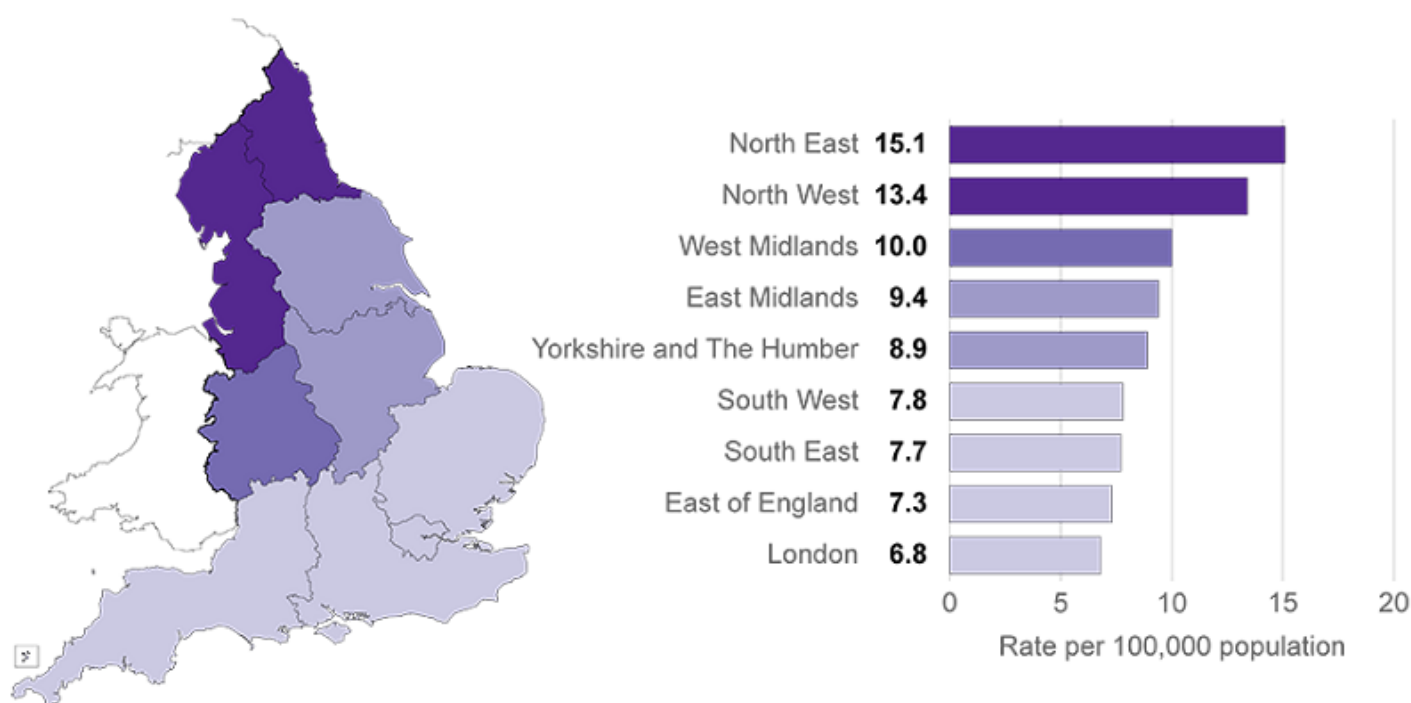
| Region | Rate |
|---|---|
| North East | 15.1 |
| North West | 13.4 |
| West Midlands | 10.0 |
| East Midlands | 9.4 |
| Yorkshire and The Humber | 8.9 |
| South West | 7.8 |
| South East | 7.7 |
| East of England | 7.3 |
| London | 6.8 |

0 5 10 15 20

Rate per 100,000 population